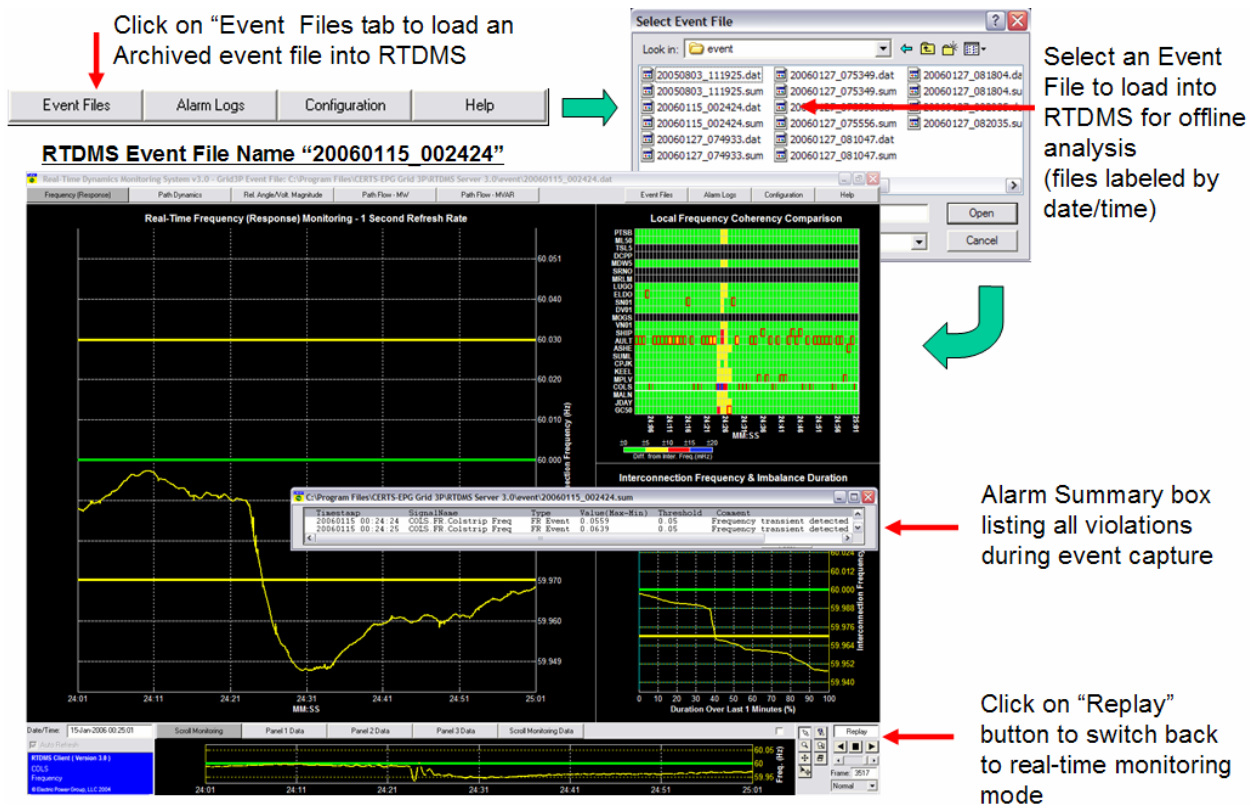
Click on "Event Files tab to load an Archived event file into RTDMS

| Event Files | Alarm Logs | Configuration | Help |
|---|---|---|---|

Select Event File

Look in: event

20050803_111925.dat
20050803_111925.sum
20060115_002424.dat
20060115_002424.sum
20060127_074933.dat
20060127_074933.sum
20060127_075349.dat
20060127_075349.sum
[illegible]
20060127_075556.sum
20060127_081047.dat
20060127_081047.sum
20060127_081804.da
20060127_081804.su
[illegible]
20060127_082035.su

Open
Cancel

Select an Event File to load into RTDMS for offline analysis (files labeled by date/time)

RTDMS Event File Name "20060115_002424"

Real-Time Dynamics Monitoring System v3.0 - Grid3P Event File: C:\Program Files\CERTS-EPG Grid 3P\RTDMS Server 3.0\event\20060115_002424.dat

Frequency (Response) | Path Dynamics | Rel. Angle/Volt. Magnitude | Path Flow - MW | Path Flow - MVAR | Event Files | Alarm Logs | Configuration | Help

Real-Time Frequency (Response) Monitoring - 1 Second Refresh Rate

60.051
60.040
60.030
60.020
60.010
60.000
59.970
59.960
59.949

Interconnection Frequency (Hz)

24:01 24:11 24:21 24:31 24:41 24:51 25:01
MM:SS

Local Frequency Coherency Comparison

PTSB
MLS0
TSLS
DCPP
MDWS
SRNG
MRLM
LUGO
ELDO
SN01
DV01
MOGS
VN01
SHIP
AULT
ASHE
SUML
CPJK
KEEL
MPLV
COLS
MALN
JDAY
GC50

24:06 24:11 24:16 24:21 24:26 24:31 24:36 24:41 24:46 24:51 24:56 25:01
MM:SS

±0 ±5 ±10 ±15 ±20
Diff. from Inter. Freq. (mHz)

Interconnection Frequency & Imbalance Duration

C:\Program Files\CERTS-EPG Grid 3P\RTDMS Server 3.0\event\20060115_002424.sum

| Timestamp | SignalName | Type | Value(Max-Min) | Threshold | Comment |
|---|---|---|---|---|---|
| 20060115 00:24:24 | COLS.FR.Colstrip Freq | FR Event | 0.0559 | 0.05 | Frequency transient detected |
| 20060115 00:24:25 | COLS.FR.Colstrip Freq | FR Event | 0.0639 | 0.05 | Frequency transient detected |

Alarm Summary box listing all violations during event capture

60.024
60.012
60.000
59.988
59.976
59.964
59.952
59.940

0 10 20 30 40 50 60 70 80 90 100
Duration Over Last 1 Minutes (%)

Date/Time: 15-Jan-2006 00:25:01
Auto Refresh
RTDMS Client ( Version 3.0 )
COLS
Frequency
© Electric Power Group, LLC 2004

Scroll Monitoring | Panel 1 Data | Panel 2 Data | Panel 3 Data | Scroll Monitoring Data

60.05
60
59.96
Freq. (Hz)

24:01 24:11 24:21 24:31 24:41 24:51 25:01

Replay
Frame: 3517
Normal

Click on "Replay" button to switch back to real-time monitoring mode